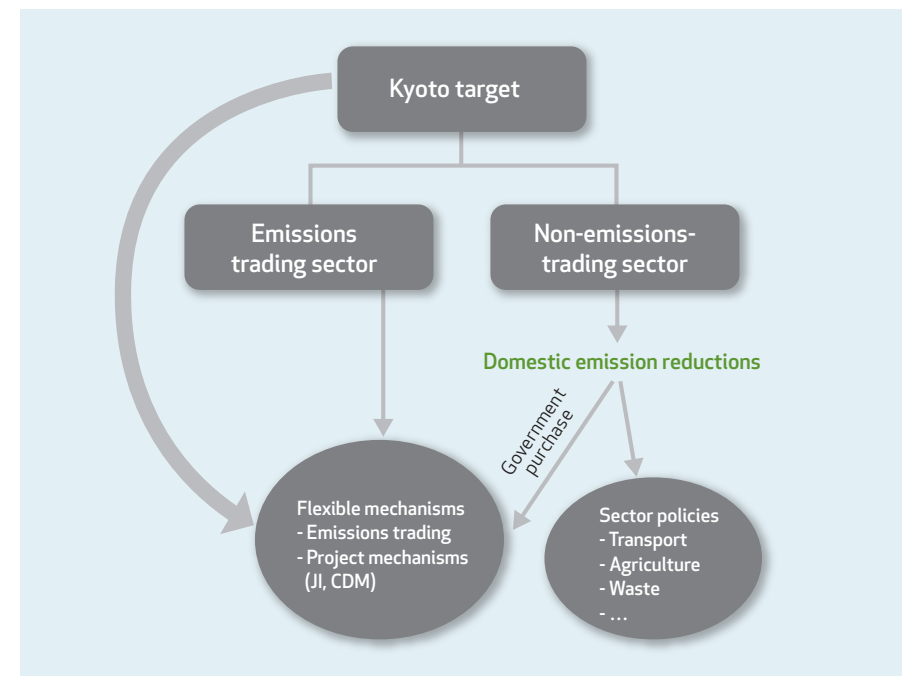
Kyoto target

Emissions trading sector

Non-emissions-trading sector

Domestic emission reductions

Government purchase

Flexible mechanisms
- Emissions trading
- Project mechanisms (JI, CDM)

Sector policies
- Transport
- Agriculture
- Waste
- ...